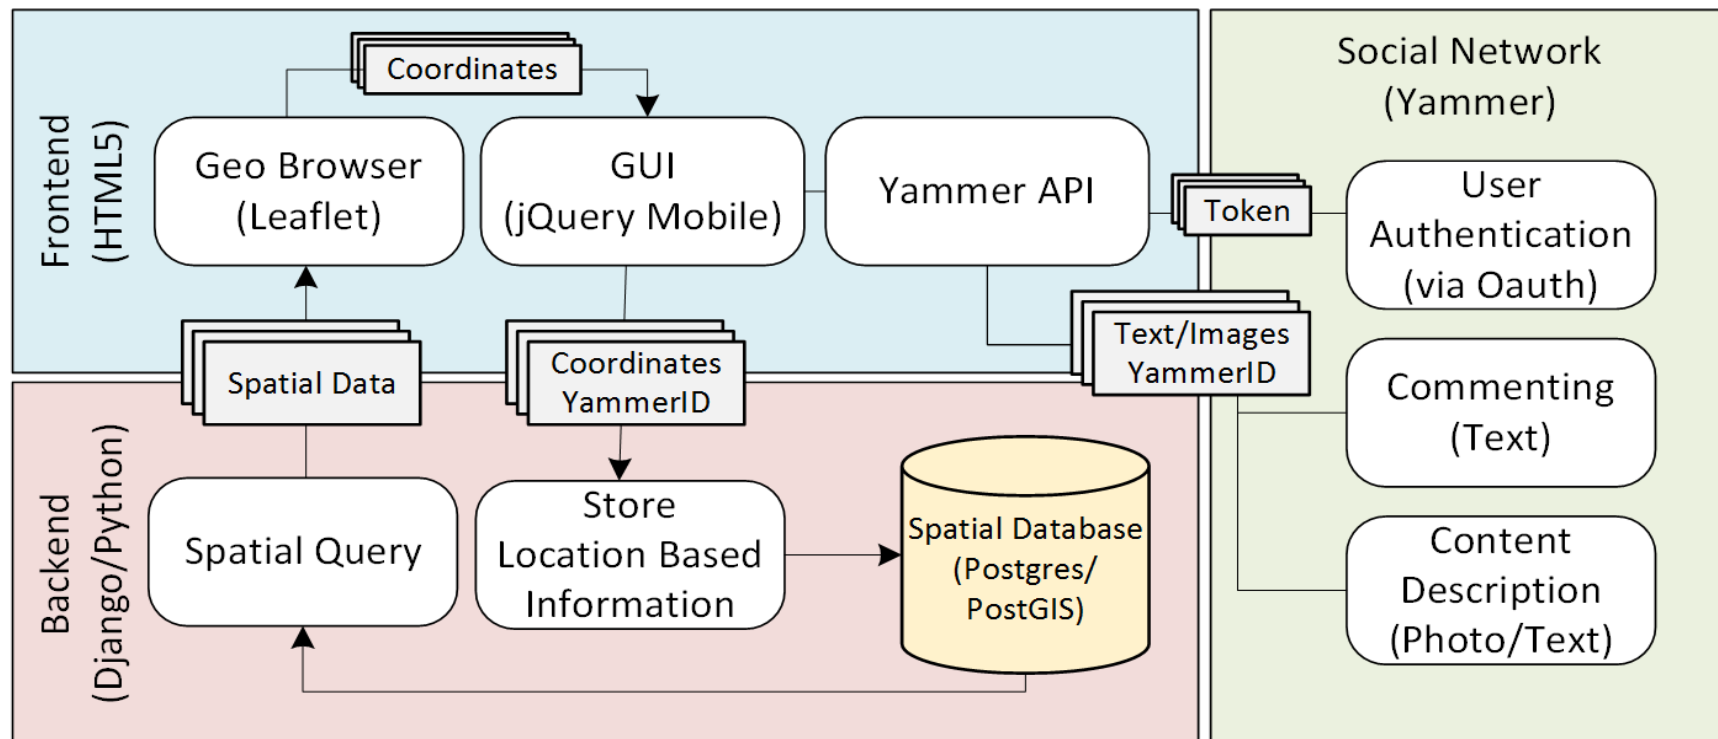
Frontend (HTML5)

Coordinates

Geo Browser (Leaflet)

GUI (jQuery Mobile)

Yammer API

Token

Social Network (Yammer)

User Authentication (via Oauth)

Spatial Data

Coordinates YammerID

Text/Images YammerID

Commenting (Text)

Backend (Django/Python)

Spatial Query

Store Location Based Information

Spatial Database (Postgres/ PostGIS)

Content Description (Photo/Text)